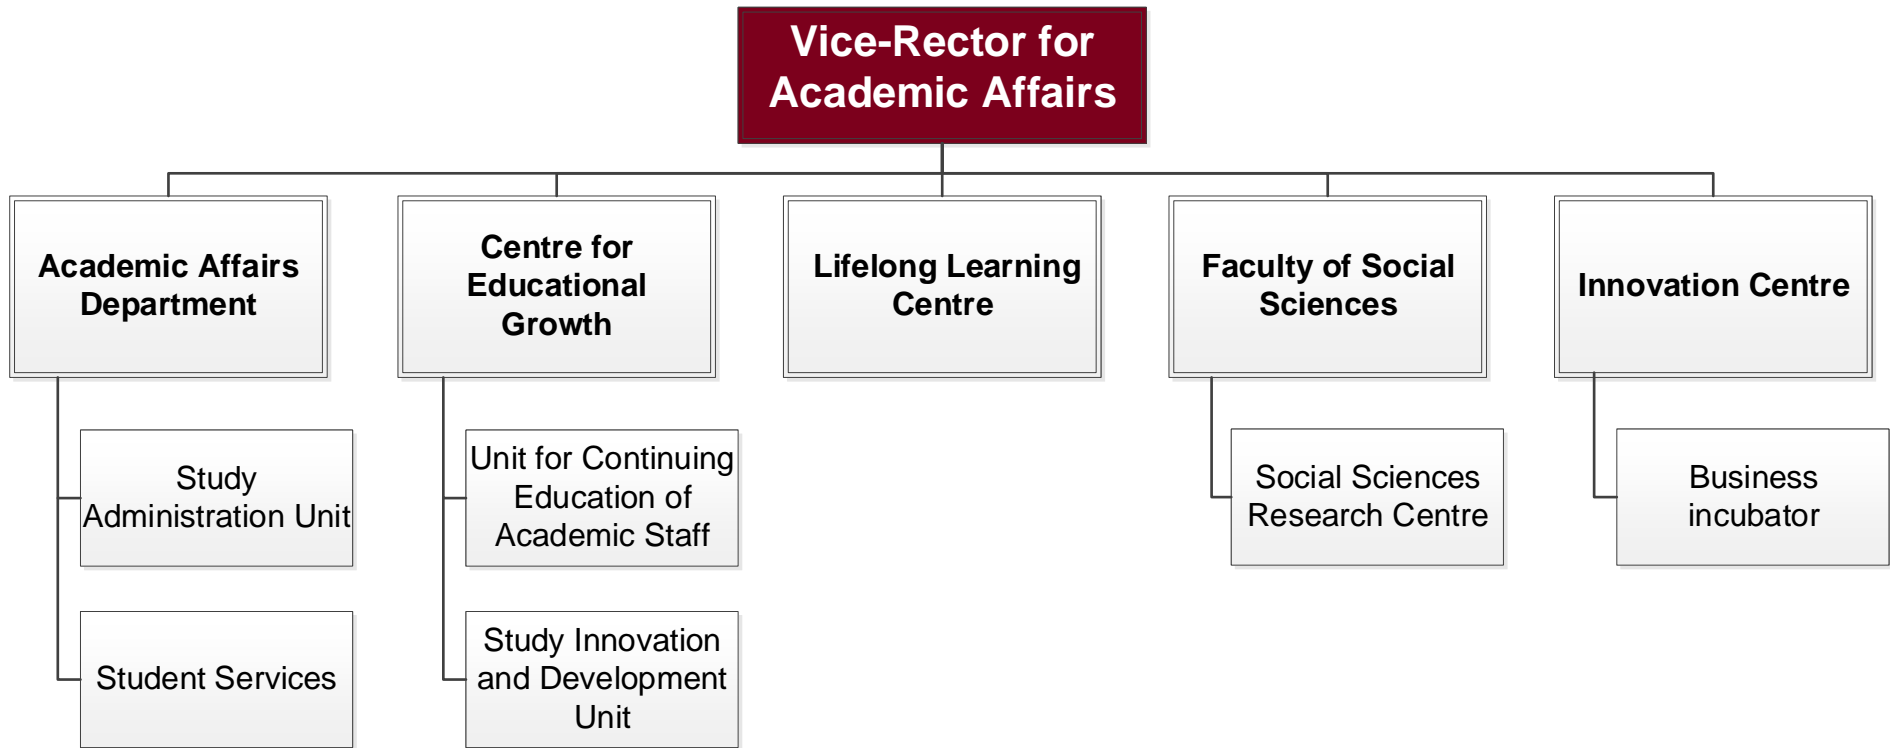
Vice-Rector for Academic Affairs

Academic Affairs Department

Study Administration Unit

Student Services

Centre for Educational Growth

Unit for Continuing Education of Academic Staff

Study Innovation and Development Unit

Lifelong Learning Centre

Faculty of Social Sciences

Social Sciences Research Centre

Innovation Centre

Business incubator